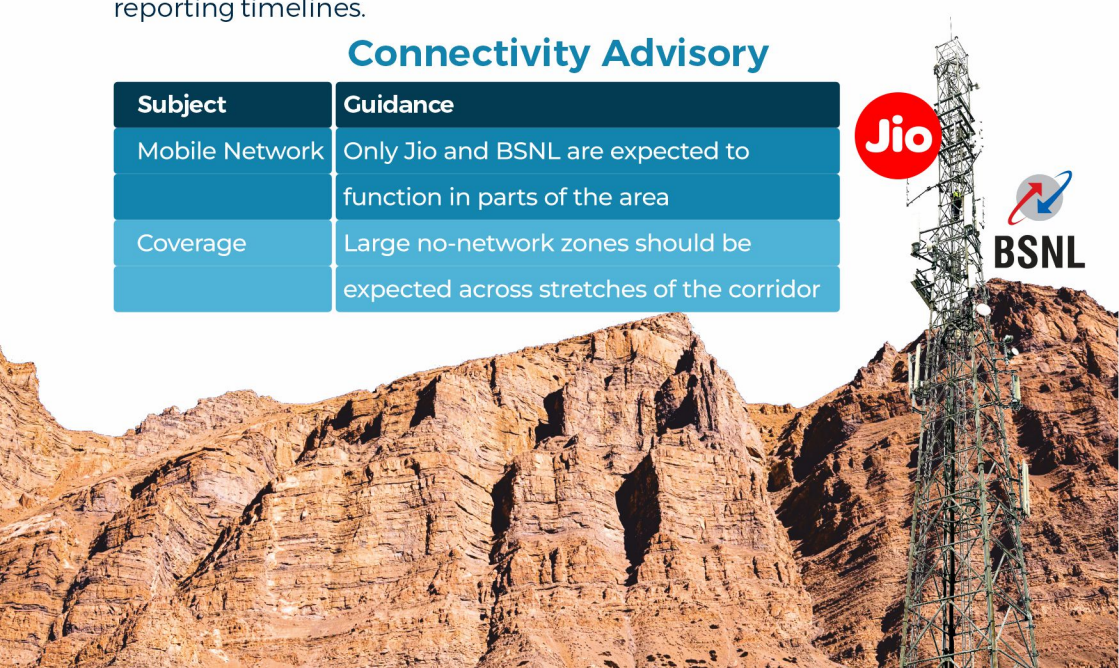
reporting timelines.

Connectivity Advisory

| Subject | Guidance |
|---|---|
| Mobile Network | Only Jio and BSNL are expected to function in parts of the area |
| Coverage | Large no-network zones should be expected across stretches of the corridor |

Jio

BSNL